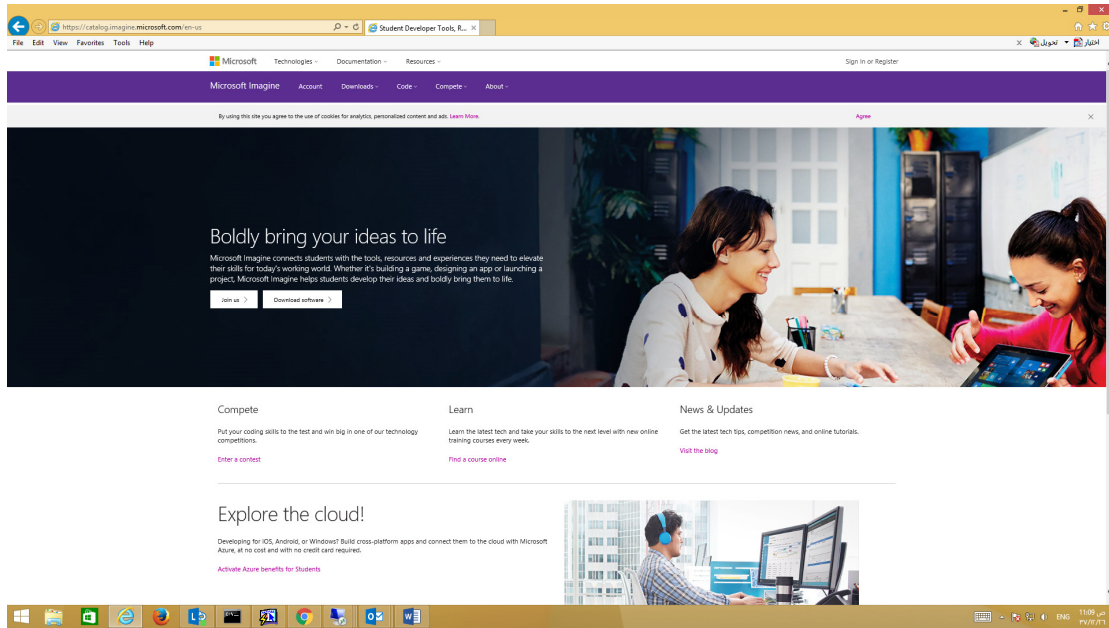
https://catalog.imagine.microsoft.com/en-us
Student Developer Tools, R...
File Edit View Favorites Tools Help
اختيار تحويل

Microsoft Technologies Documentation Resources Sign in or Register

Microsoft Imagine Account Downloads Code Compete About

By using this site you agree to the use of cookies for analytics, personalized content and ads. Learn More. Agree

Boldly bring your ideas to life

Microsoft Imagine connects students with the tools, resources and experiences they need to elevate their skills for today's working world. Whether it's building a game, designing an app or launching a project, Microsoft Imagine helps students develop their ideas and boldly bring them to life.

Join us
Download software

Compete

Put your coding skills to the test and win big in one of our technology competitions.

Enter a contest

Learn

Learn the latest tech and take your skills to the next level with new online training courses every week.

Find a course online

News & Updates

Get the latest tech tips, competition news, and online tutorials.

Visit the blog

Explore the cloud!

Developing for iOS, Android, or Windows? Build cross-platform apps and connect them to the cloud with Microsoft Azure, at no cost and with no credit card required.

Activate Azure benefits for Students

ENG 11:09